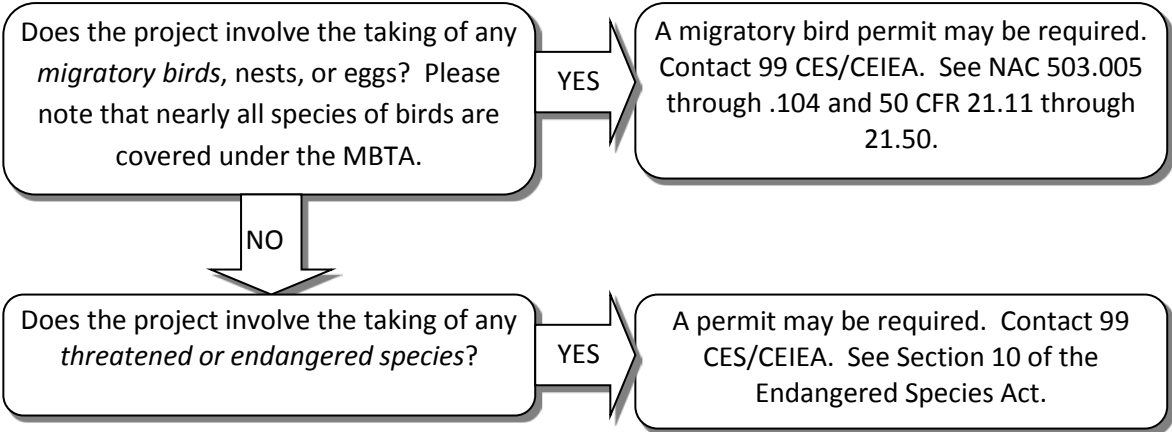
Does the project involve the taking of any *migratory birds*, nests, or eggs? Please note that nearly all species of birds are covered under the MBTA.

YES

A migratory bird permit may be required. Contact 99 CES/CEIEA. See NAC 503.005 through .104 and 50 CFR 21.11 through 21.50.

NO

Does the project involve the taking of any *threatened or endangered species*?

YES

A permit may be required. Contact 99 CES/CEIEA. See Section 10 of the Endangered Species Act.